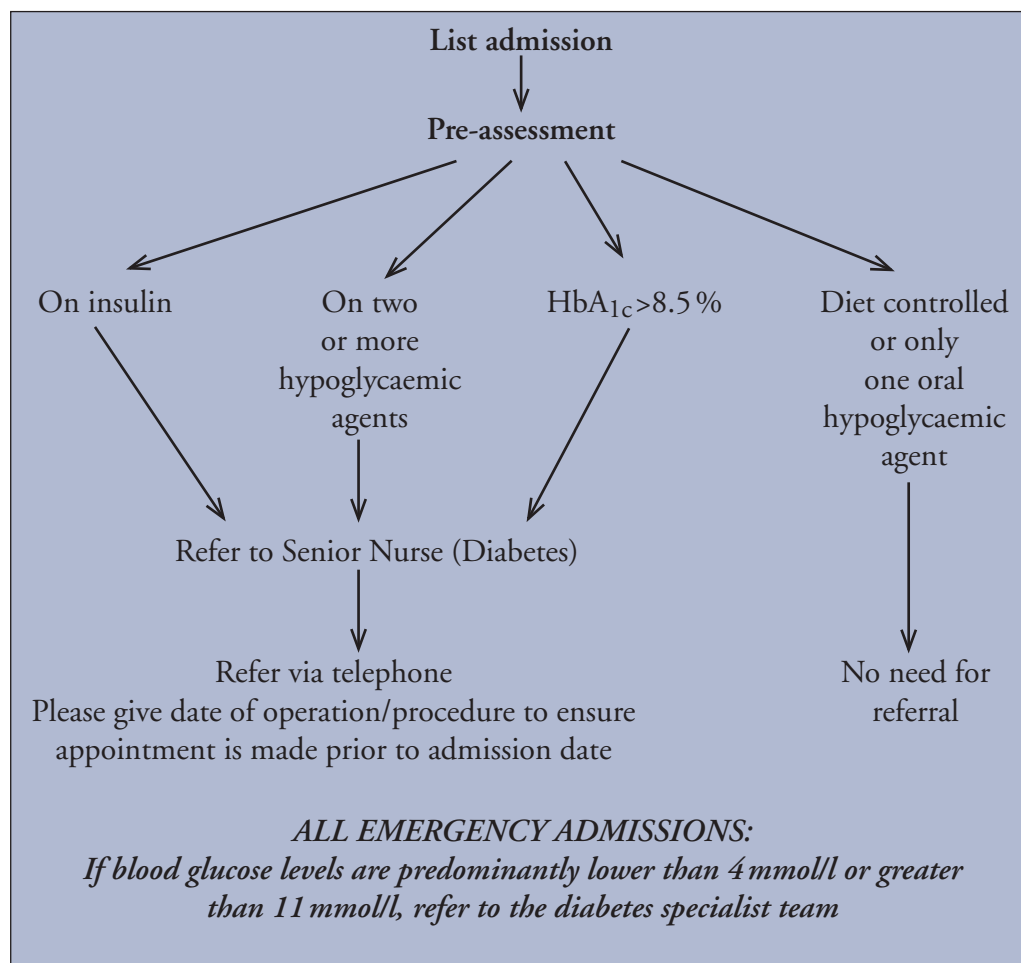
List admission

Pre-assessment

On insulin

On two or more hypoglycaemic agents

$HbA_{1c}$>8.5 %

Diet controlled or only one oral hypoglycaemic agent

Refer to Senior Nurse (Diabetes)

Refer via telephone
Please give date of operation/procedure to ensure appointment is made prior to admission date

No need for referral

ALL EMERGENCY ADMISSIONS:
If blood glucose levels are predominantly lower than 4 mmol/l or greater than 11 mmol/l, refer to the diabetes specialist team